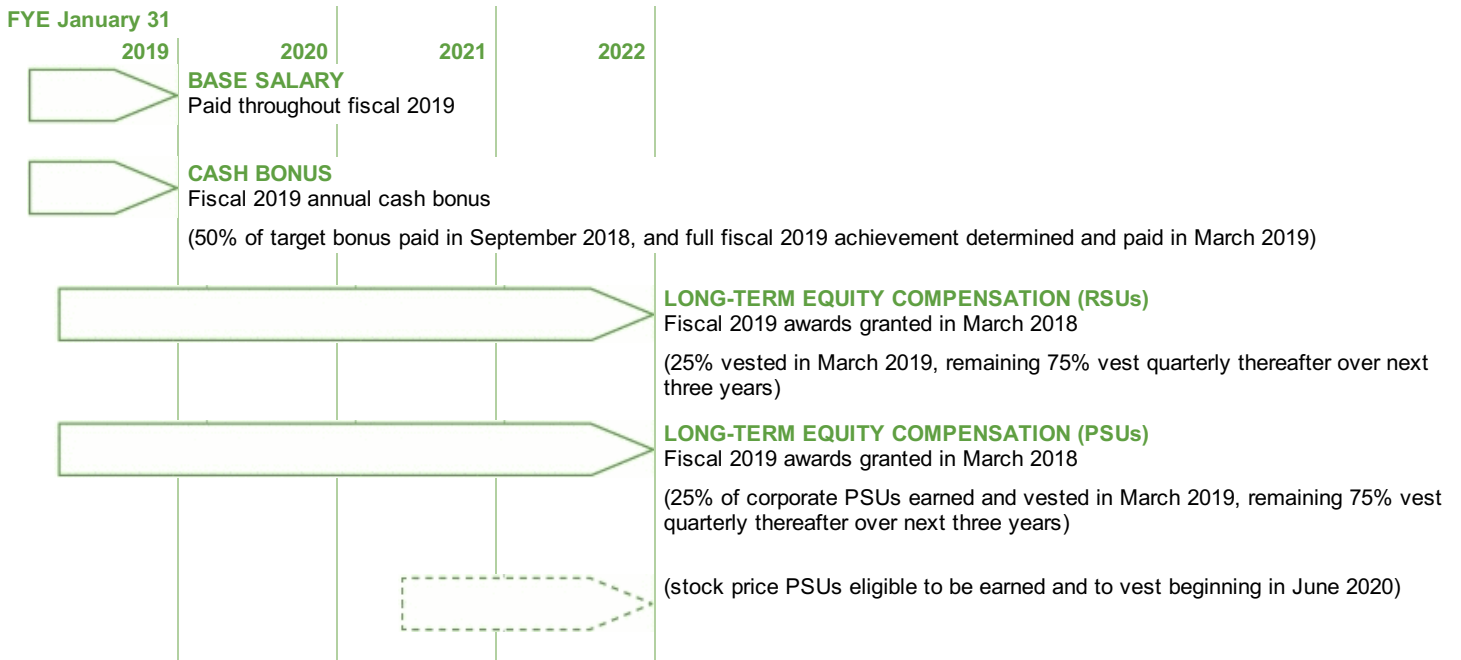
FYE January 31

2019 2020 2021 2022

BASE SALARY
Paid throughout fiscal 2019

CASH BONUS
Fiscal 2019 annual cash bonus

(50% of target bonus paid in September 2018, and full fiscal 2019 achievement determined and paid in March 2019)

LONG-TERM EQUITY COMPENSATION (RSUs)
Fiscal 2019 awards granted in March 2018

(25% vested in March 2019, remaining 75% vest quarterly thereafter over next three years)

LONG-TERM EQUITY COMPENSATION (PSUs)
Fiscal 2019 awards granted in March 2018

(25% of corporate PSUs earned and vested in March 2019, remaining 75% vest quarterly thereafter over next three years)

(stock price PSUs eligible to be earned and to vest beginning in June 2020)